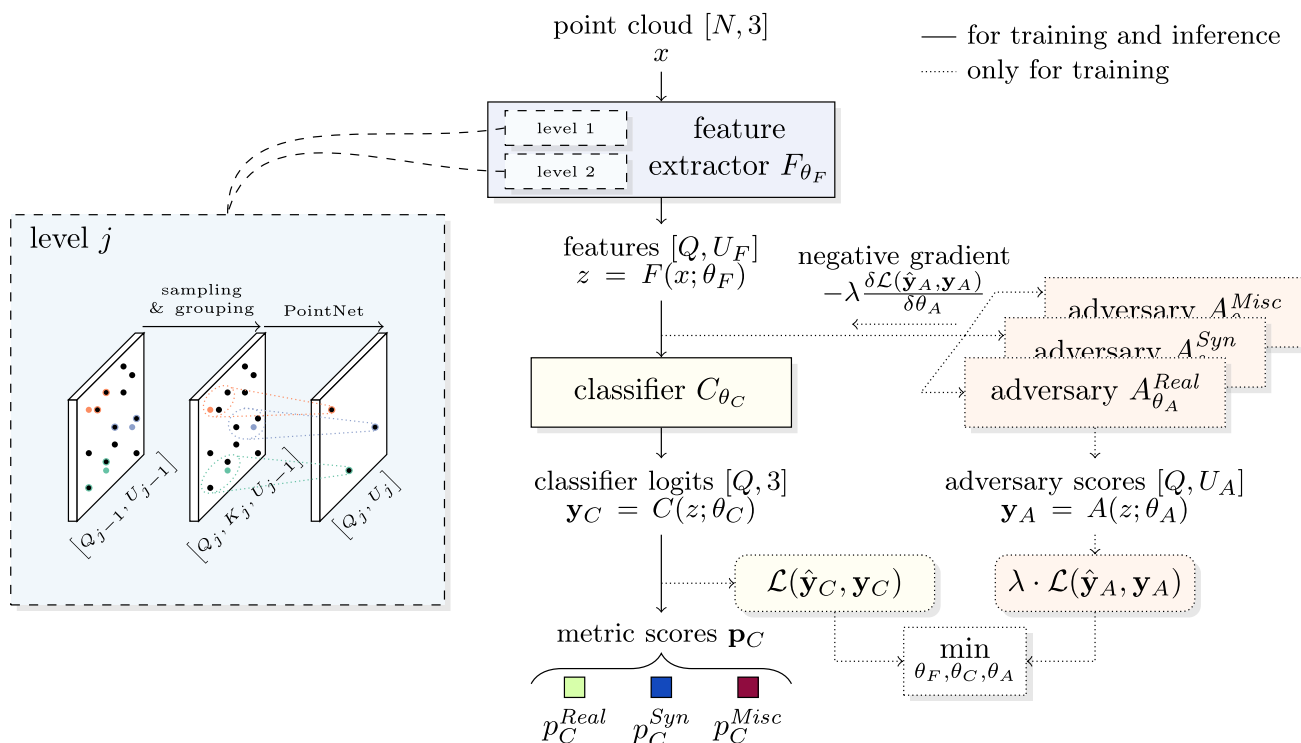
point cloud $[N, 3]$
$x$

for training and inference
only for training

level 1
level 2
feature extractor $F_{\theta_F}$

level $j$
sampling & grouping
PointNet
$[Q_{j-1}, U_{j-1}]$
$[Q_j, K_j, U_{j-1}]$
$[Q_j, U_j]$

features $[Q, U_F]$
$z = F(x; \theta_F)$

negative gradient
$-\lambda \frac{\delta \mathcal{L}(\hat{\mathbf{y}}_A, \mathbf{y}_A)}{\delta \theta_A}$

adversary $A_{\theta_A}^{Misc}$
adversary $A_{\theta_A}^{Syn}$
adversary $A_{\theta_A}^{Real}$

classifier $C_{\theta_C}$

classifier logits $[Q, 3]$
$\mathbf{y}_C = C(z; \theta_C)$

adversary scores $[Q, U_A]$
$\mathbf{y}_A = A(z; \theta_A)$

$\mathcal{L}(\hat{\mathbf{y}}_C, \mathbf{y}_C)$
$\lambda \cdot \mathcal{L}(\hat{\mathbf{y}}_A, \mathbf{y}_A)$

min
$\theta_F, \theta_C, \theta_A$

metric scores $\mathbf{p}_C$
$p_C^{Real}$ $p_C^{Syn}$ $p_C^{Misc}$